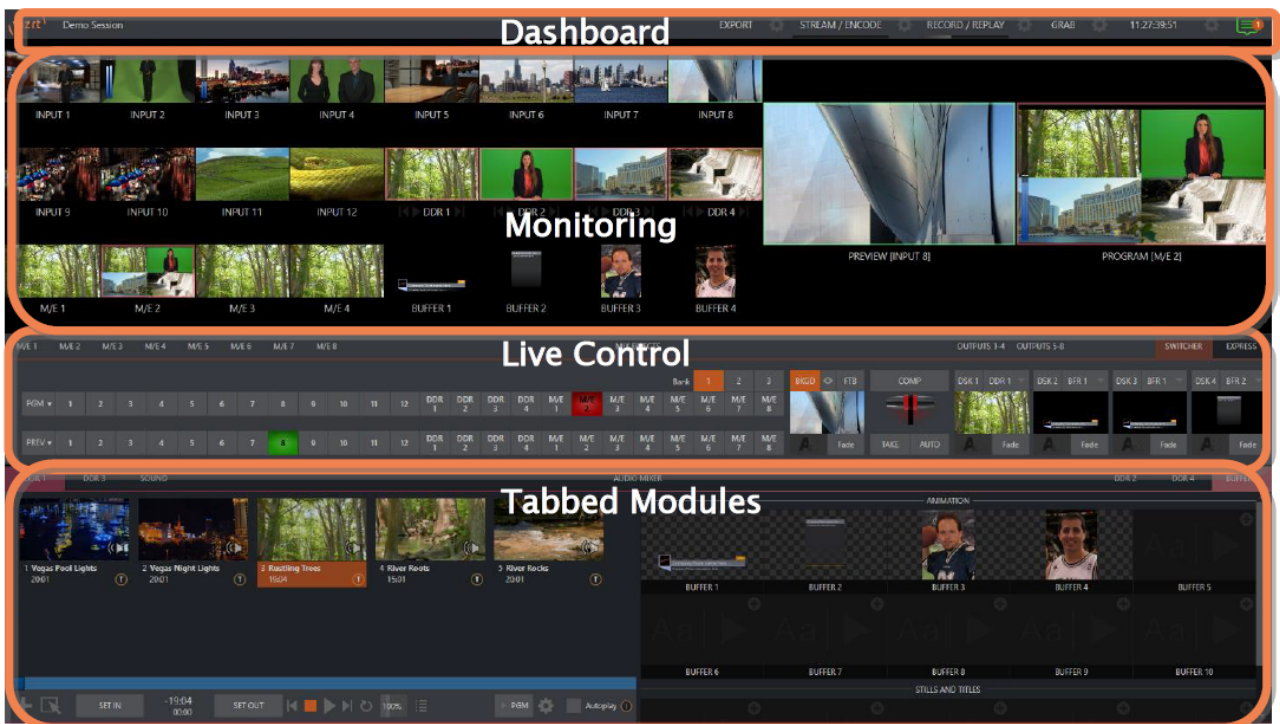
Demo Session EXPORT STREAM / ENCODE RECORD / REPLAY GRAB 11:27:39:51

Dashboard

INPUT 1 INPUT 2 INPUT 3 INPUT 4 INPUT 5 INPUT 6 INPUT 7 INPUT 8

INPUT 9 INPUT 10 INPUT 11 INPUT 12 DDR 1 DDR 2 DDR 3 DDR 4

Monitoring

M/E 1 M/E 2 M/E 3 M/E 4 BUFFER 1 BUFFER 2 BUFFER 3 BUFFER 4

PREVIEW [INPUT 8] PROGRAM [M/E 2]

M/E 1 M/E 2 M/E 3 M/E 4 M/E 5 M/E 6 M/E 7 M/E 8 OUTPUTS 1-4 OUTPUTS 5-8 SWITCHER EXPRESS

Live Control

Bank 1 2 3

PGM 1 2 3 4 5 6 7 8 9 10 11 12 DDR 1 DDR 2 DDR 3 DDR 4 M/E 1 M/E 2 M/E 3 M/E 4 M/E 5 M/E 6 M/E 7 M/E 8

PREV 1 2 3 4 5 6 7 8 9 10 11 12 DDR 1 DDR 2 DDR 3 DDR 4 M/E 1 M/E 2 M/E 3 M/E 4 M/E 5 M/E 6 M/E 7 M/E 8

BKGD FTB COMP DSK 1 DDR 1 DSK 2 BFR 1 DSK 3 BFR 1 DSK 4 BFR 2

Fade TAKE AUTO Fade Fade Fade Fade

DDR 1 DDR 3 SOUND AUDIO MIXER DDR 2 DDR 4 BUFFER

Tabbed Modules

1 Vegas Pool Lights 20:01 2 Vegas Night Lights 20:01 3 Rustling Trees 19:04 4 River Roots 15:01 5 River Rocks 20:01

ANIMATION

BUFFER 1 BUFFER 2 BUFFER 3 BUFFER 4 BUFFER 5

BUFFER 6 BUFFER 7 BUFFER 8 BUFFER 9 BUFFER 10

STILLS AND TITLES

SET IN -19:04 00:00 SET OUT 100% PGM Autoplay